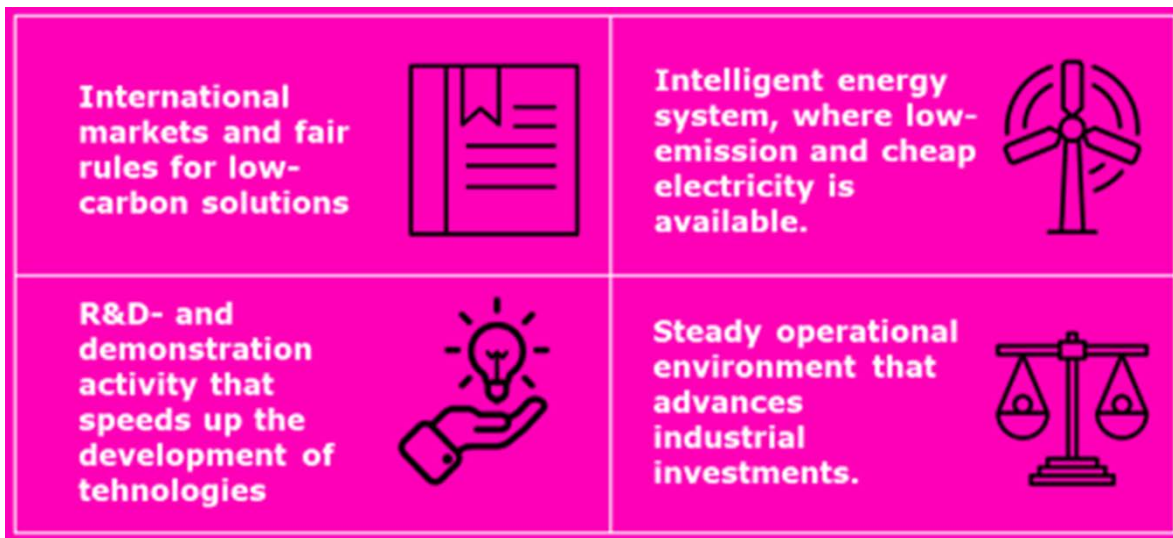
International markets and fair rules for low-carbon solutions

Intelligent energy system, where low-emission and cheap electricity is available.

R&D- and demonstration activity that speeds up the development of tehnologies

Steady operational environment that advances industrial investments.